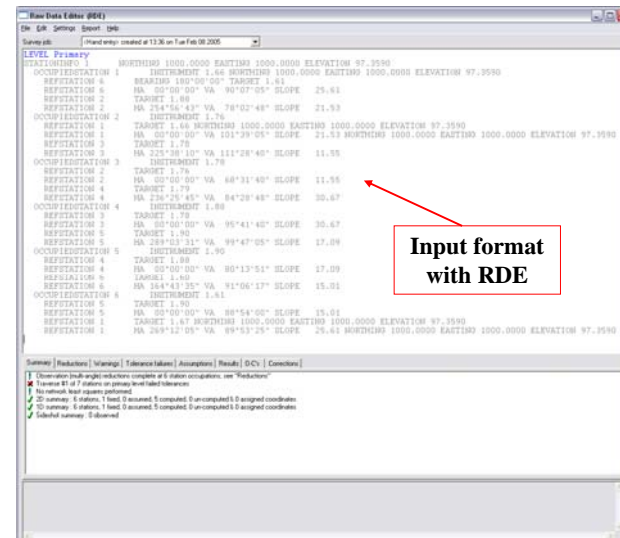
Raw Data Editor (RDE)
File Edit Settings Report Help
Survey job: (Hand entry) created at 13:36 on Tue Feb 08 2005

LEVEL Primary
STATIONINFO 1 NORTHING 1000.0000 EASTING 1000.0000 ELEVATION 97.3590
OCCUPIEDSTATION 1 INSTRUMENT 1.66 NORTHING 1000.0000 EASTING 1000.0000 ELEVATION 97.3590
REFSTATION 6 BEARING 180°00'00" TARGET 1.61
REFSTATION 6 HA 00°00'00" VA 90°07'05" SLOPE 25.61
REFSTATION 2 TARGET 1.88
REFSTATION 2 HA 254°56'43" VA 78°02'48" SLOPE 21.53
OCCUPIEDSTATION 2 INSTRUMENT 1.76
REFSTATION 1 TARGET 1.66 NORTHING 1000.0000 EASTING 1000.0000 ELEVATION 97.3590
REFSTATION 1 HA 00°00'00" VA 101°39'05" SLOPE 21.53 NORTHING 1000.0000 EASTING 1000.0000 ELEVATION 97.3590
REFSTATION 3 TARGET 1.78
REFSTATION 3 HA 225°38'10" VA 111°28'40" SLOPE 11.55
OCCUPIEDSTATION 3 INSTRUMENT 1.78
REFSTATION 2 TARGET 1.76
REFSTATION 2 HA 00°00'00" VA 68°31'40" SLOPE 11.55
REFSTATION 4 TARGET 1.79
REFSTATION 4 HA 236°25'45" VA 84°28'48" SLOPE 30.67
OCCUPIEDSTATION 4 INSTRUMENT 1.88
REFSTATION 3 TARGET 1.78
REFSTATION 3 HA 00°00'00" VA 95°41'40" SLOPE 30.67
REFSTATION 5 TARGET 1.90
REFSTATION 5 HA 289°03'31" VA 99°47'05" SLOPE 17.09
OCCUPIEDSTATION 5 INSTRUMENT 1.90
REFSTATION 4 TARGET 1.88
REFSTATION 4 HA 00°00'00" VA 80°13'51" SLOPE 17.09
REFSTATION 6 TARGET 1.60
REFSTATION 6 HA 164°43'35" VA 91°06'17" SLOPE 15.01
OCCUPIEDSTATION 6 INSTRUMENT 1.61
REFSTATION 5 TARGET 1.90
REFSTATION 5 HA 00°00'00" VA 88°54'00" SLOPE 15.01
REFSTATION 1 TARGET 1.67 NORTHING 1000.0000 EASTING 1000.0000 ELEVATION 97.3590
REFSTATION 1 HA 269°12'05" VA 89°53'25" SLOPE 25.61 NORTHING 1000.0000 EASTING 1000.0000 ELEVATION 97.3590

Input format with RDE

Summary | Reductions | Warnings | Tolerance failures | Assumptions | Results | O-C's | Corrections
! Observation (multi-angle) reductions complete at 6 station occupations, see "Reductions"
✗ Traverse #1 of 7 stations on primary level failed tolerances
! No network least squares performed
✓ 2D summary : 6 stations, 1 fixed, 0 assumed, 5 computed, 0 un-computed & 0 assigned coordinates
✓ 1D summary : 6 stations, 1 fixed, 0 assumed, 5 computed, 0 un-computed & 0 assigned coordinates
✓ Sideshot summary : 0 observed